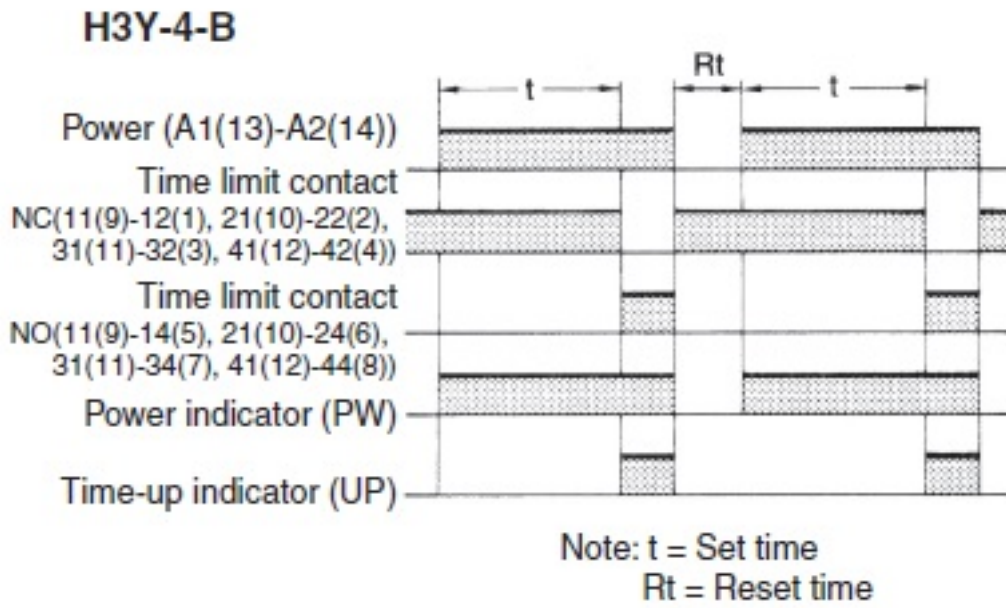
H3Y-4-B

t Rt t

Power (A1(13)-A2(14))

Time limit contact
NC(11(9)-12(1), 21(10)-22(2), 31(11)-32(3), 41(12)-42(4))

Time limit contact
NO(11(9)-14(5), 21(10)-24(6), 31(11)-34(7), 41(12)-44(8))

Power indicator (PW)

Time-up indicator (UP)

Note: t = Set time
Rt = Reset time